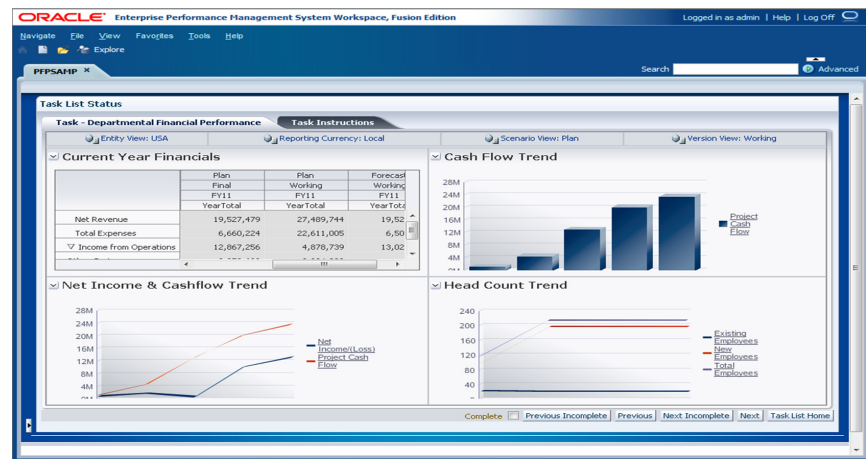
ORACLE Enterprise Performance Management System Workspace, Fusion Edition

Logged in as admin | Help | Log Off

Navigate File View Favorites Tools Help

Explore

PFPSAMP

Search

Advanced

Task List Status

Task - Departmental Financial Performance

Task Instructions

Entity View: USA

Reporting Currency: Local

Scenario View: Plan

Version View: Working

Current Year Financials

| | Plan | Plan | Forecast |
|---|---|---|---|
| | Final | Working | Working |
| | FY11 | FY11 | FY11 |
| | YearTotal | YearTotal | YearTotal |
| Net Revenue | 19,527,479 | 27,489,744 | 19,52 |
| Total Expenses | 6,660,224 | 22,611,005 | 6,50 |
| Income from Operations | 12,867,256 | 4,878,739 | 13,02 |

Cash Flow Trend

28M
24M
20M
16M
12M
8M
4M
0M

Project Cash Flow

Net Income & Cashflow Trend

28M
24M
20M
16M
12M
8M
4M
0M

Net Income/(Loss)
Project Cash Flow

Head Count Trend

240
200
160
120
80
40

Existing Employees
New Employees
Total Employees

Complete

Previous Incomplete

Previous

Next Incomplete

Next

Task List Home